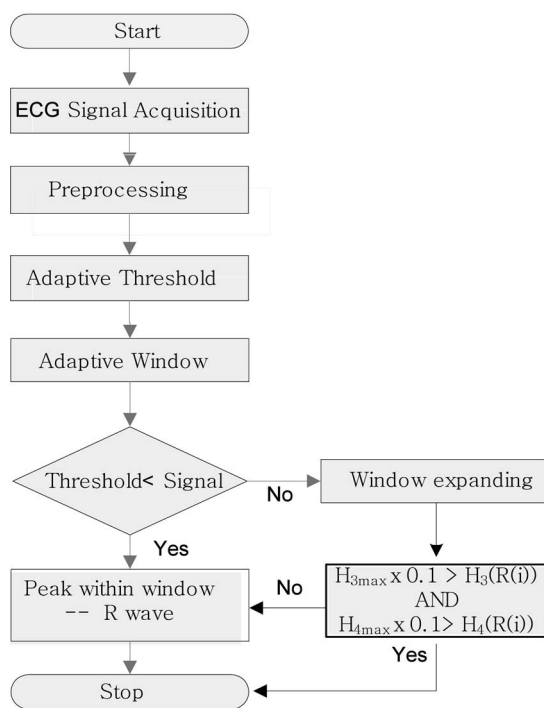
Start

ECG Signal Acquisition

Preprocessing

Adaptive Threshold

Adaptive Window

Threshold< Signal

No

Window expanding

Yes

$H_{3max}$ x 0.1 > $H_3(R(i))$
AND
$H_{4max}$ x 0.1> $H_4(R(i))$

No

Peak within window
-- R wave

Yes

Stop